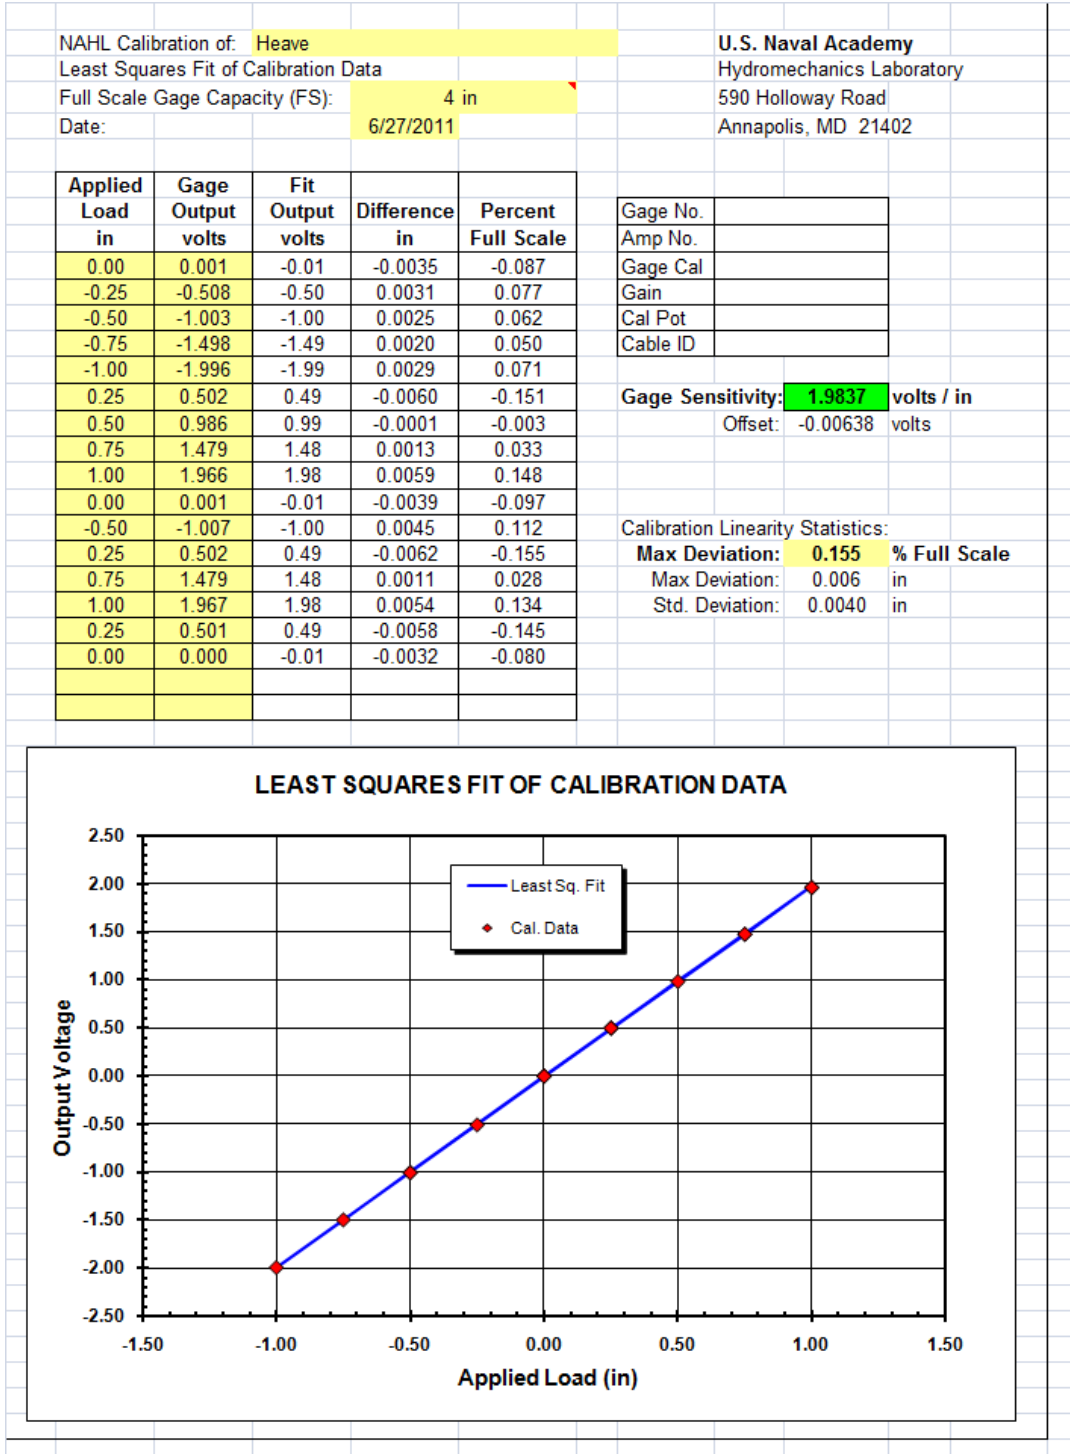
NAHL Calibration of: Heave
Least Squares Fit of Calibration Data
Full Scale Gage Capacity (FS): 4 in
Date: 6/27/2011

U.S. Naval Academy
Hydromechanics Laboratory
590 Holloway Road
Annapolis, MD 21402

| Applied Load in | Gage Output volts | Fit Output volts | Difference in | Percent Full Scale |
|---|---|---|---|---|
| 0.00 | 0.001 | -0.01 | -0.0035 | -0.087 |
| -0.25 | -0.508 | -0.50 | 0.0031 | 0.077 |
| -0.50 | -1.003 | -1.00 | 0.0025 | 0.062 |
| -0.75 | -1.498 | -1.49 | 0.0020 | 0.050 |
| -1.00 | -1.996 | -1.99 | 0.0029 | 0.071 |
| 0.25 | 0.502 | 0.49 | -0.0060 | -0.151 |
| 0.50 | 0.986 | 0.99 | -0.0001 | -0.003 |
| 0.75 | 1.479 | 1.48 | 0.0013 | 0.033 |
| 1.00 | 1.966 | 1.98 | 0.0059 | 0.148 |
| 0.00 | 0.001 | -0.01 | -0.0039 | -0.097 |
| -0.50 | -1.007 | -1.00 | 0.0045 | 0.112 |
| 0.25 | 0.502 | 0.49 | -0.0062 | -0.155 |
| 0.75 | 1.479 | 1.48 | 0.0011 | 0.028 |
| 1.00 | 1.967 | 1.98 | 0.0054 | 0.134 |
| 0.25 | 0.501 | 0.49 | -0.0058 | -0.145 |
| 0.00 | 0.000 | -0.01 | -0.0032 | -0.080 |
| | | | | |
| | | | | |

| Gage No. | |
|---|---|
| Amp No. | |
| Gage Cal | |
| Gain | |
| Cal Pot | |
| Cable ID | |

Gage Sensitivity: 1.9837 volts / in
Offset: -0.00638 volts

Calibration Linearity Statistics:
Max Deviation: 0.155 % Full Scale
Max Deviation: 0.006 in
Std. Deviation: 0.0040 in

LEAST SQUARES FIT OF CALIBRATION DATA

Least Sq. Fit
Cal. Data

2.50
2.00
1.50
1.00
0.50
0.00
-0.50
-1.00
-1.50
-2.00
-2.50

Output Voltage

-1.50 -1.00 -0.50 0.00 0.50 1.00 1.50

Applied Load (in)